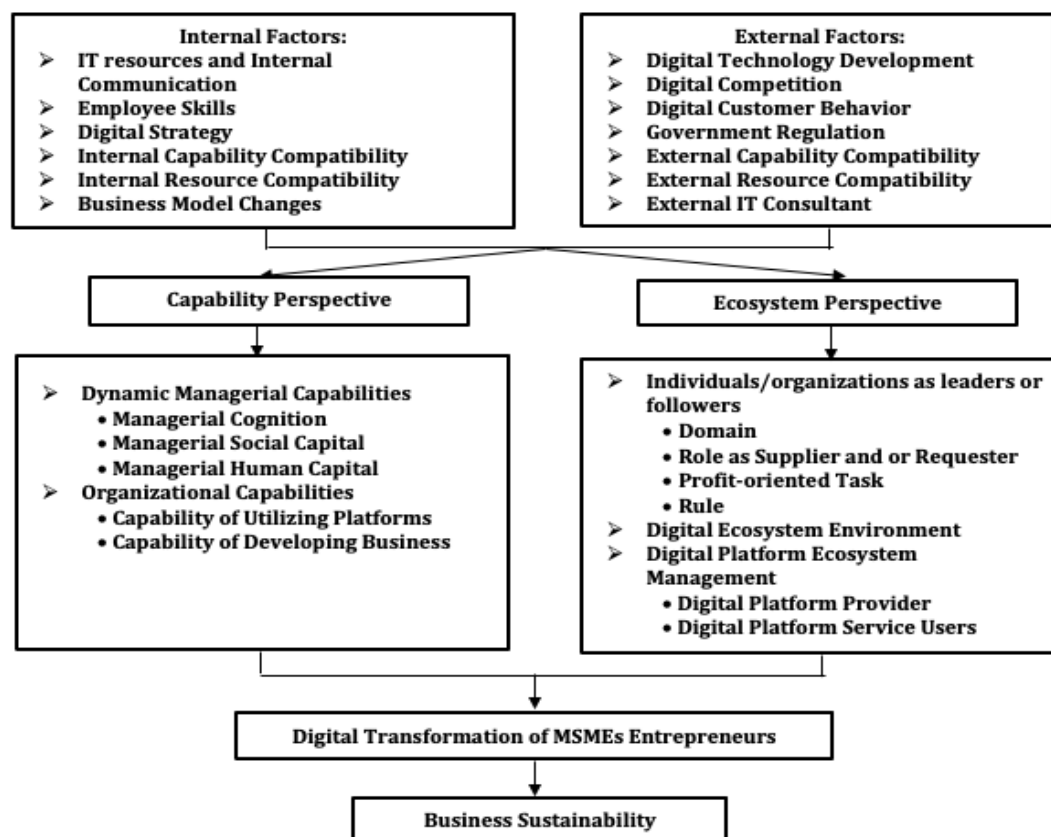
Internal Factors:
➢ IT resources and Internal Communication
➢ Employee Skills
➢ Digital Strategy
➢ Internal Capability Compatibility
➢ Internal Resource Compatibility
➢ Business Model Changes

External Factors:
➢ Digital Technology Development
➢ Digital Competition
➢ Digital Customer Behavior
➢ Government Regulation
➢ External Capability Compatibility
➢ External Resource Compatibility
➢ External IT Consultant

Capability Perspective

Ecosystem Perspective

➢ Dynamic Managerial Capabilities
• Managerial Cognition
• Managerial Social Capital
• Managerial Human Capital
➢ Organizational Capabilities
• Capability of Utilizing Platforms
• Capability of Developing Business

➢ Individuals/organizations as leaders or followers
• Domain
• Role as Supplier and or Requester
• Profit-oriented Task
• Rule
➢ Digital Ecosystem Environment
➢ Digital Platform Ecosystem Management
• Digital Platform Provider
• Digital Platform Service Users

Digital Transformation of MSMEs Entrepreneurs

Business Sustainability